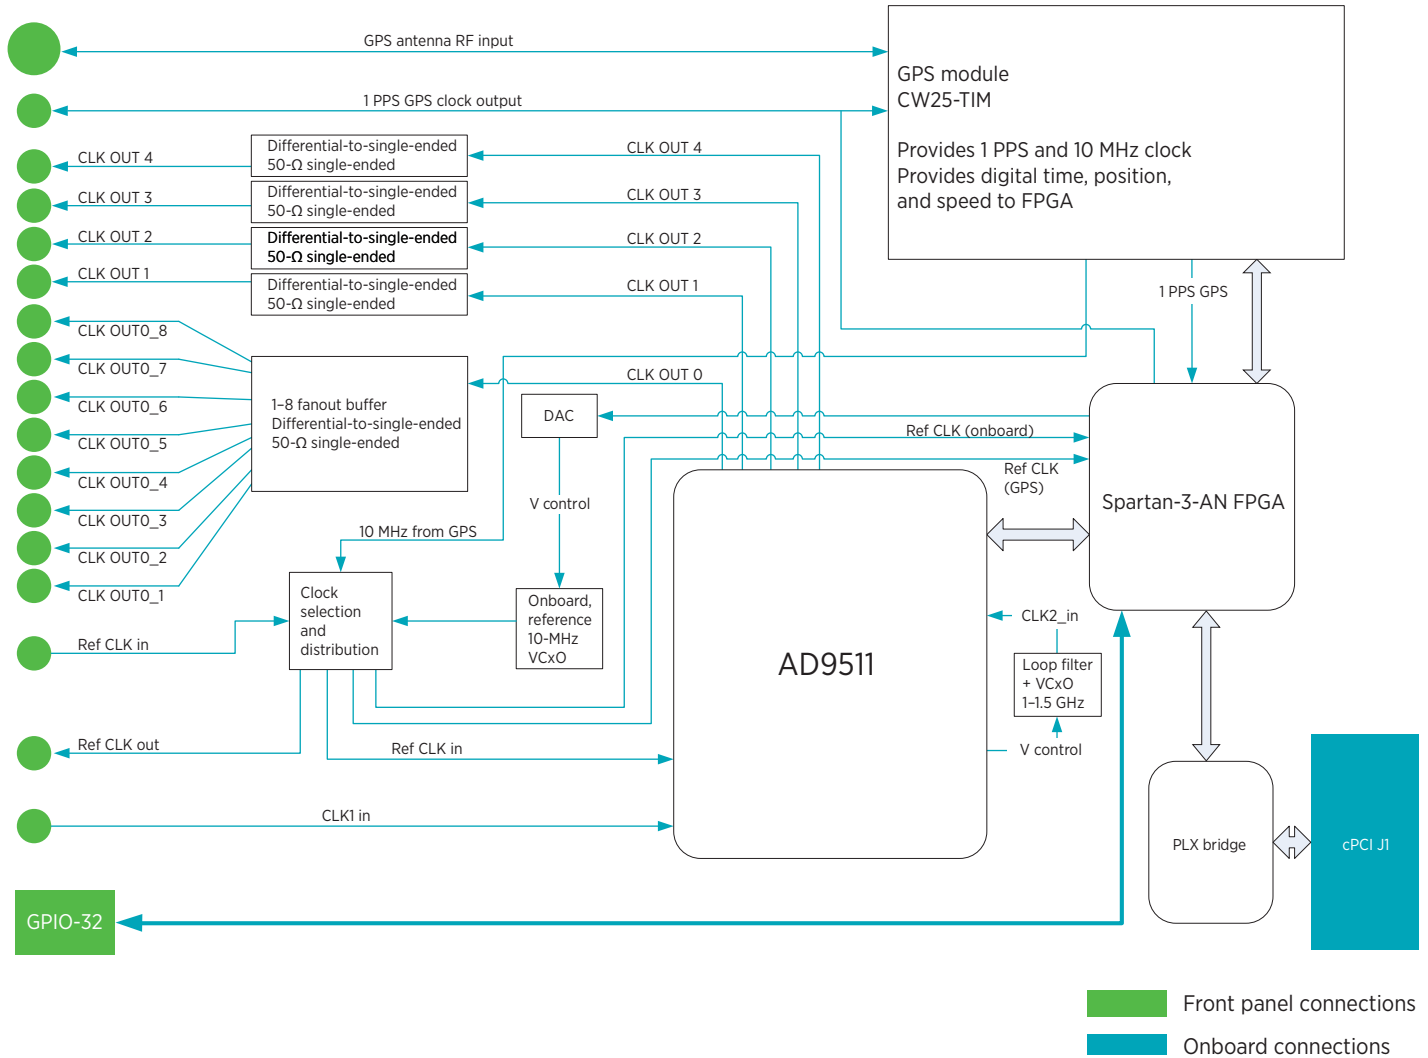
GPS antenna RF input

1 PPS GPS clock output

GPS module
CW25-TIM

Provides 1 PPS and 10 MHz clock
Provides digital time, position, and speed to FPGA

CLK OUT 4
Differential-to-single-ended 50-Ω single-ended
CLK OUT 4

CLK OUT 3
Differential-to-single-ended 50-Ω single-ended
CLK OUT 3

CLK OUT 2
Differential-to-single-ended 50-Ω single-ended
CLK OUT 2

CLK OUT 1
Differential-to-single-ended 50-Ω single-ended
CLK OUT 1

1 PPS GPS

CLK OUT0_8
CLK OUT0_7
CLK OUT0_6
CLK OUT0_5
CLK OUT0_4
CLK OUT0_3
CLK OUT0_2
CLK OUT0_1

1–8 fanout buffer
Differential-to-single-ended
50-Ω single-ended

CLK OUT 0

DAC

Ref CLK (onboard)

Ref CLK (GPS)

Spartan-3-AN FPGA

V control

10 MHz from GPS

Clock selection and distribution

Onboard, reference 10-MHz VCxO

Ref CLK in

AD9511

CLK2_in

Loop filter + VCxO 1–1.5 GHz

V control

Ref CLK out

Ref CLK in

CLK1 in

PLX bridge

cPCI J1

GPIO-32

Front panel connections

Onboard connections